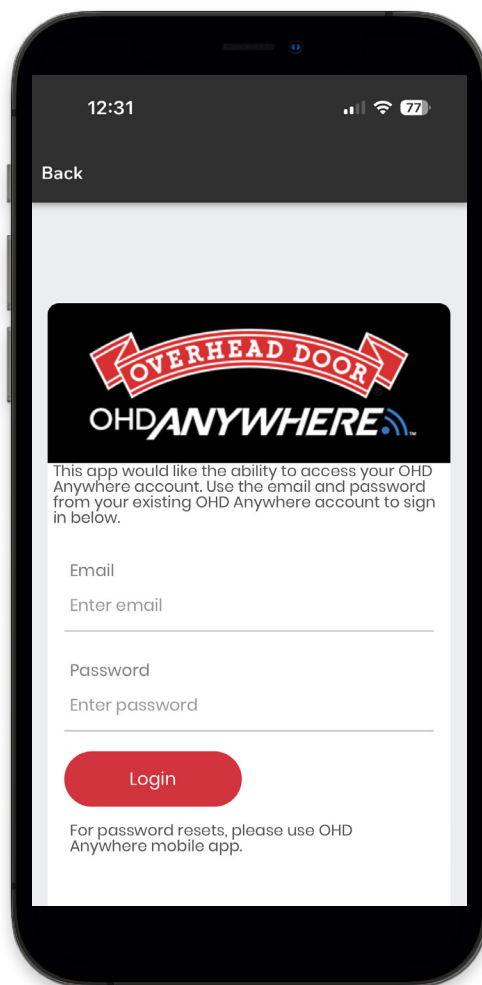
12:31

77

Back

OVERHEAD DOOR

OHDANYWHERE™

This app would like the ability to access your OHD Anywhere account. Use the email and password from your existing OHD Anywhere account to sign in below.

Email

Enter email

Password

Enter password

Login

For password resets, please use OHD Anywhere mobile app.